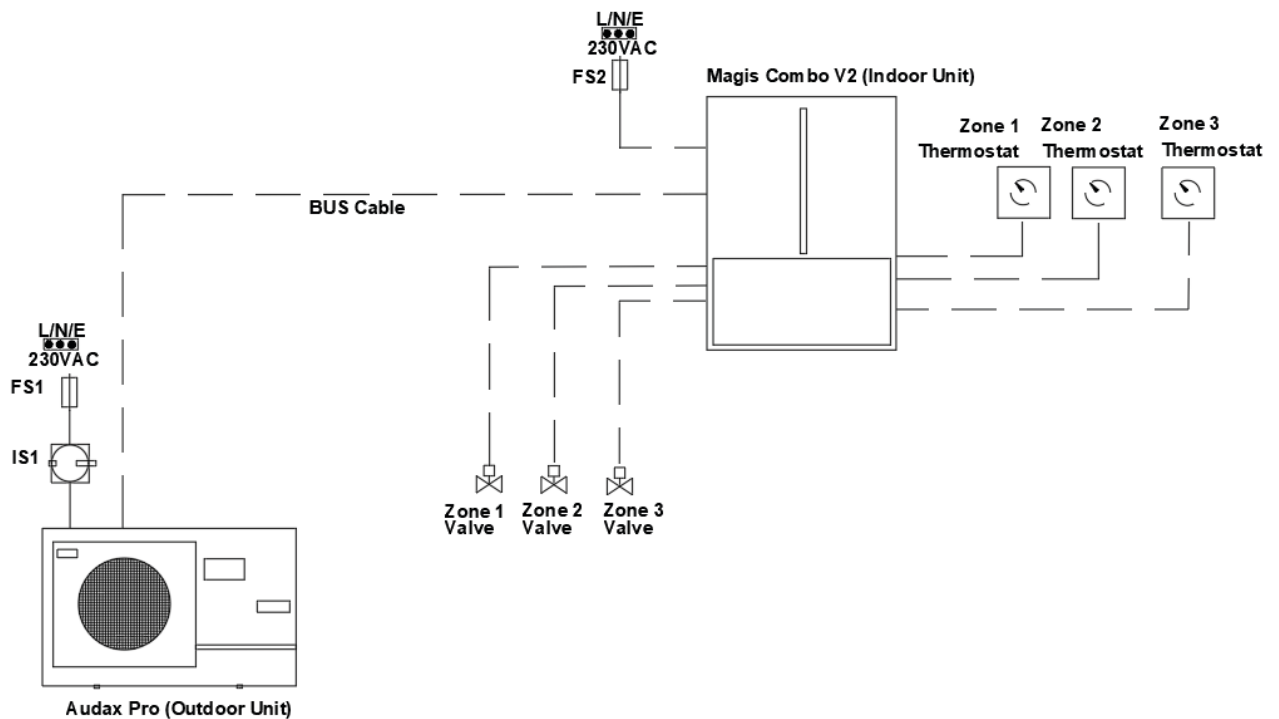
L/N/E
230VAC
FS2

Magis Combo V2 (Indoor Unit)

Zone 1 Thermostat
Zone 2 Thermostat
Zone 3 Thermostat

BUS Cable

L/N/E
230VAC
FS1

IS1

Zone 1 Valve
Zone 2 Valve
Zone 3 Valve

Audax Pro (Outdoor Unit)